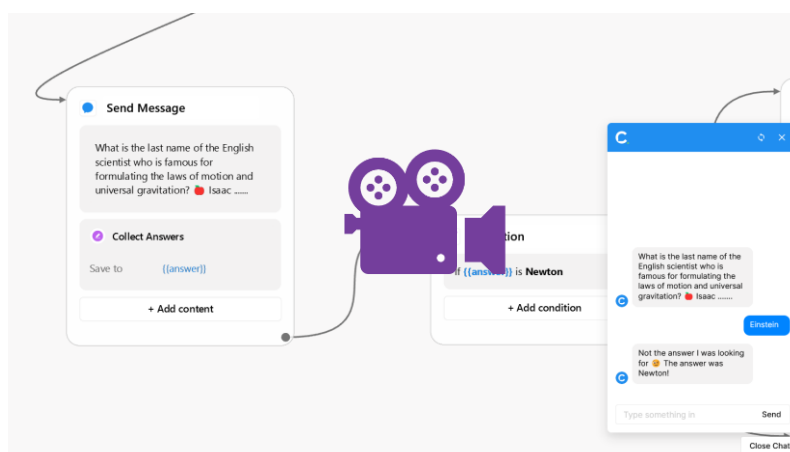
Send Message

What is the last name of the English scientist who is famous for formulating the laws of motion and universal gravitation? 🍎 Isaac ......

Collect Answers

Save to {{answer}}

+ Add content

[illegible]tion

If {{ans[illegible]}} is Newton

+ Add condition

What is the last name of the English scientist who is famous for formulating the laws of motion and universal gravitation? 🍎 Isaac ......

Einstein

Not the answer I was looking for 😕 The answer was Newton!

Type something in

Send

Close Chat